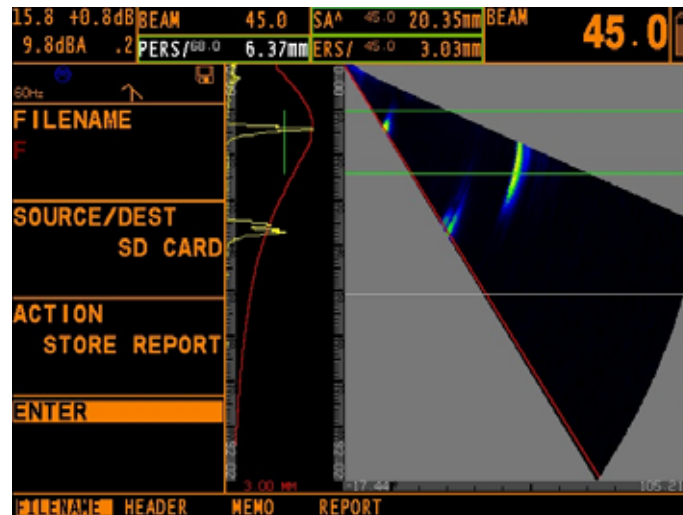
15.8 +0.8dB BEAM 45.0 SA^ 45.0 20.35mm BEAM 45.0
9.8dBA .2 PERS/ 60.0 6.37mm ERS/ 45.0 3.03mm

60Hz

FILENAME
F

SOURCE/DEST
SD CARD

ACTION
STORE REPORT

ENTER

3.00 MM

-17.44 105.21

FILENAME HEADER MEMO REPORT